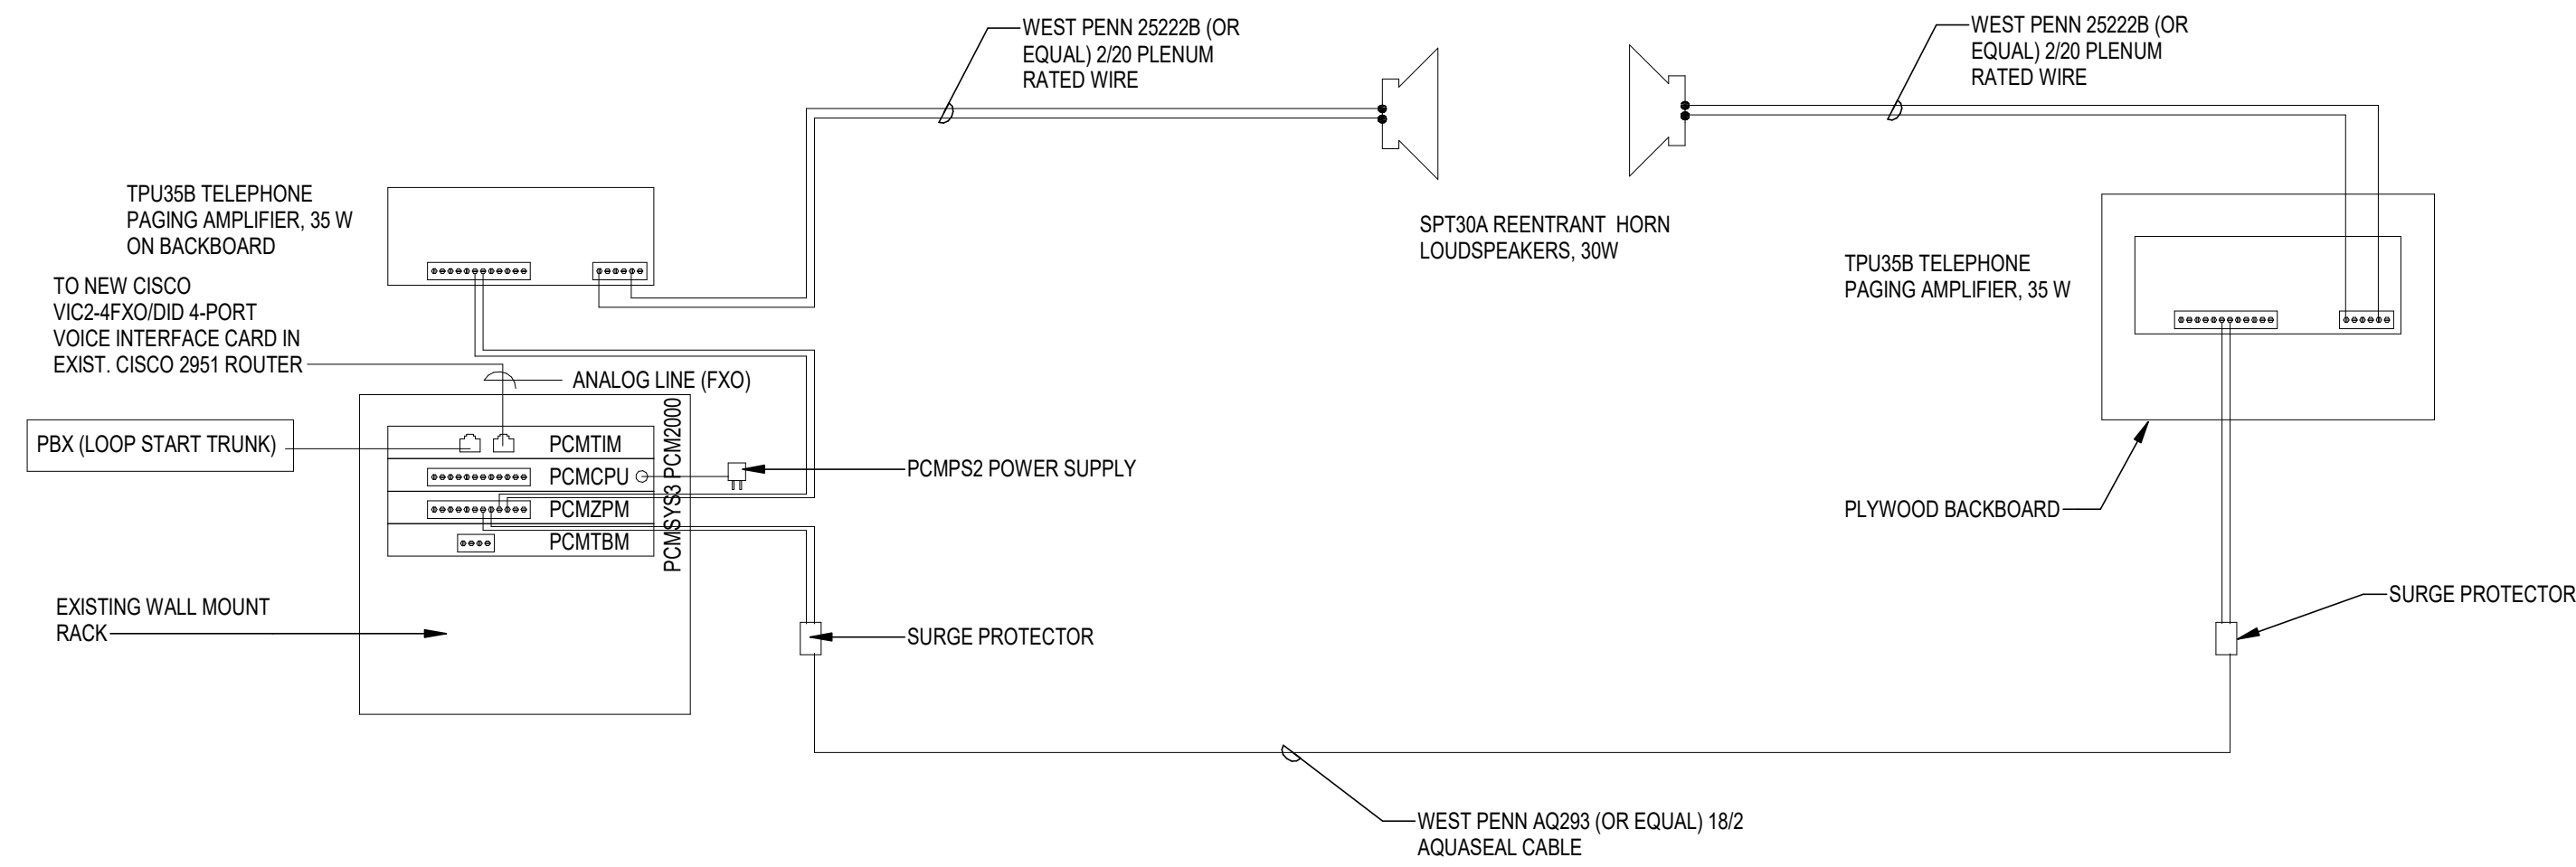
WEST PENN 25222B (OR EQUAL) 2/20 PLENUM RATED WIRE

WEST PENN 25222B (OR EQUAL) 2/20 PLENUM RATED WIRE

TPU35B TELEPHONE PAGING AMPLIFIER, 35 W ON BACKBOARD

SPT30A REENTRANT HORN LOUDSPEAKERS, 30W

TPU35B TELEPHONE PAGING AMPLIFIER, 35 W

TO NEW CISCO VIC2-4FXO/DID 4-PORT VOICE INTERFACE CARD IN EXIST. CISCO 2951 ROUTER

ANALOG LINE (FXO)

PCMSYS3 PCM2000

PBX (LOOP START TRUNK)

PCMTIM

PCMCPU

PCMZPM

PCMTBM

PCMPS2 POWER SUPPLY

PLYWOOD BACKBOARD

EXISTING WALL MOUNT RACK

SURGE PROTECTOR

SURGE PROTECTOR

WEST PENN AQ293 (OR EQUAL) 18/2 AQUASEAL CABLE